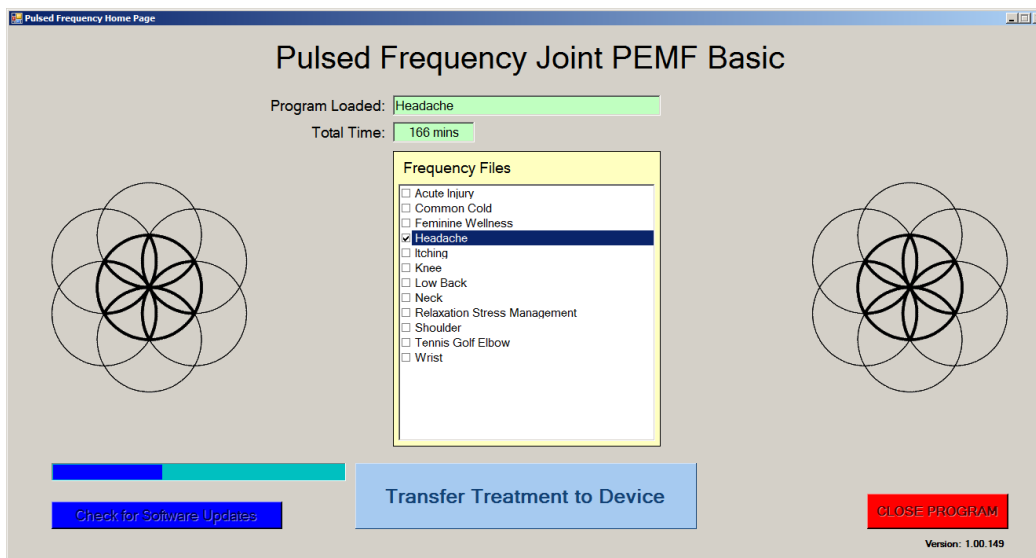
Pulsed Frequency Home Page

Pulsed Frequency Joint PEMF Basic

Program Loaded: Headache

Total Time: 166 mins

Frequency Files

Acute Injury
Common Cold
Feminine Wellness
Headache
Itching
Knee
Low Back
Neck
Relaxation Stress Management
Shoulder
Tennis Golf Elbow
Wrist

Transfer Treatment to Device

Check for Software Updates

CLOSE PROGRAM

Version: 1.00.149